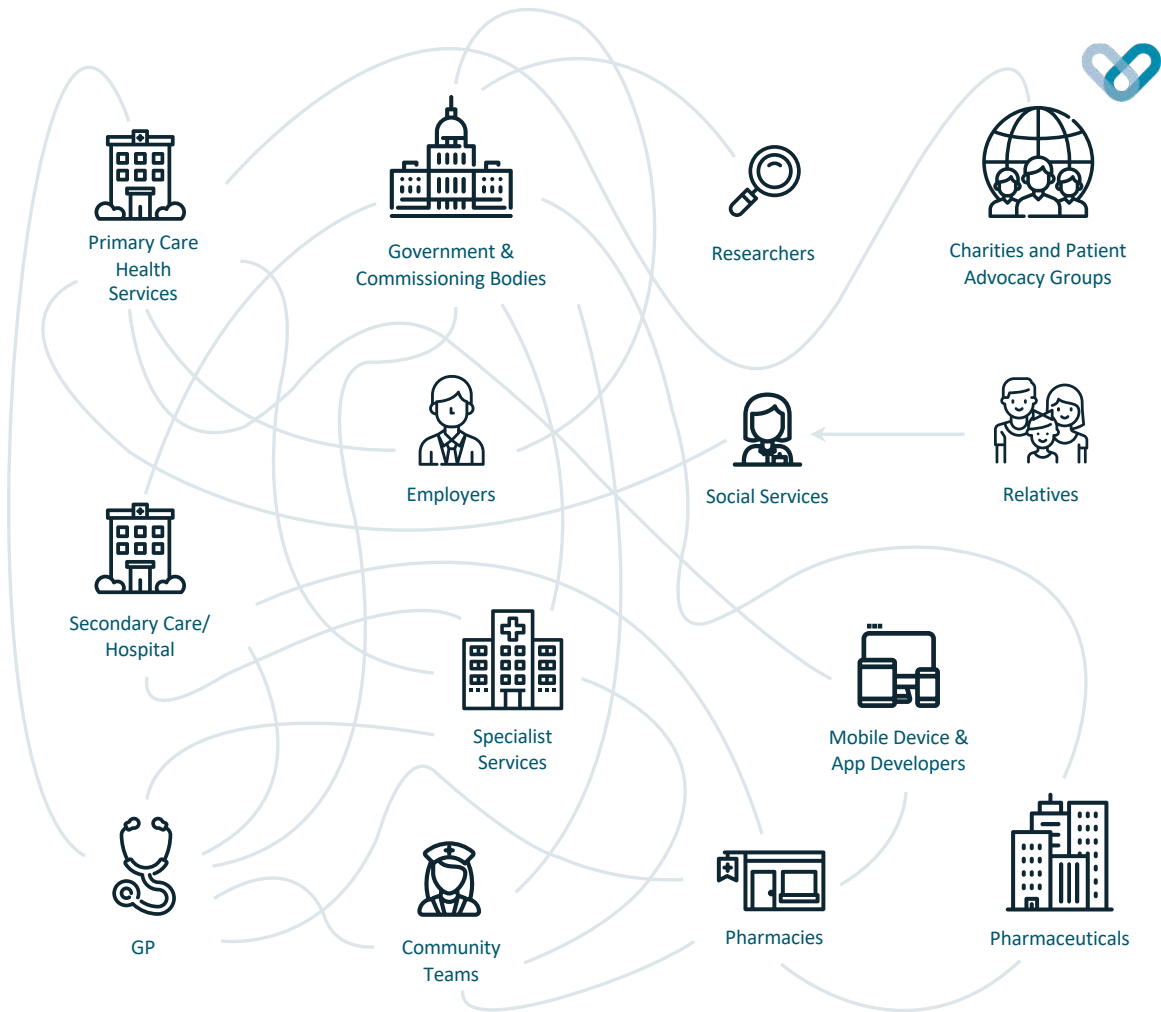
Primary Care Health Services

Government & Commissioning Bodies

Researchers

Charities and Patient Advocacy Groups

Employers

Social Services

Relatives

Secondary Care/ Hospital

Specialist Services

Mobile Device & App Developers

GP

Community Teams

Pharmacies

Pharmaceuticals